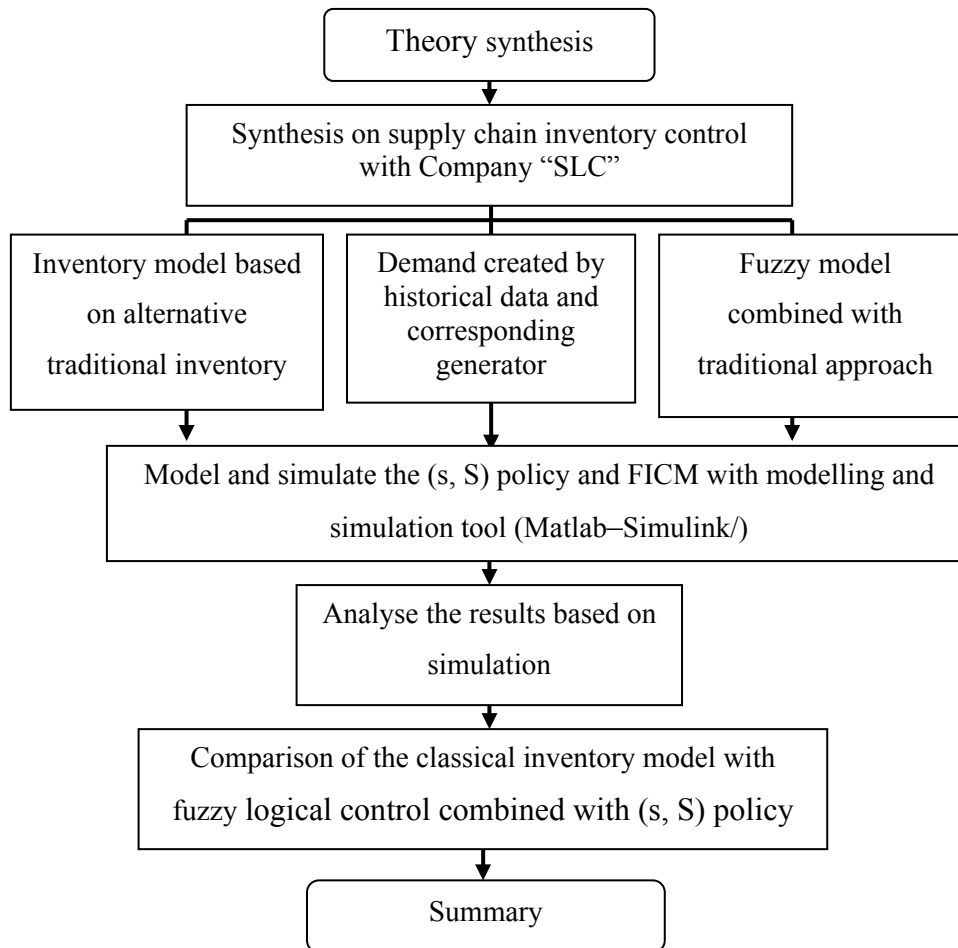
Theory synthesis

Synthesis on supply chain inventory control with Company "SLC"

Inventory model based on alternative traditional inventory

Demand created by historical data and corresponding generator

Fuzzy model combined with traditional approach

Model and simulate the (s, S) policy and FICM with modelling and simulation tool (Matlab–Simulink/)

Analyse the results based on simulation

Comparison of the classical inventory model with fuzzy logical control combined with (s, S) policy

Summary